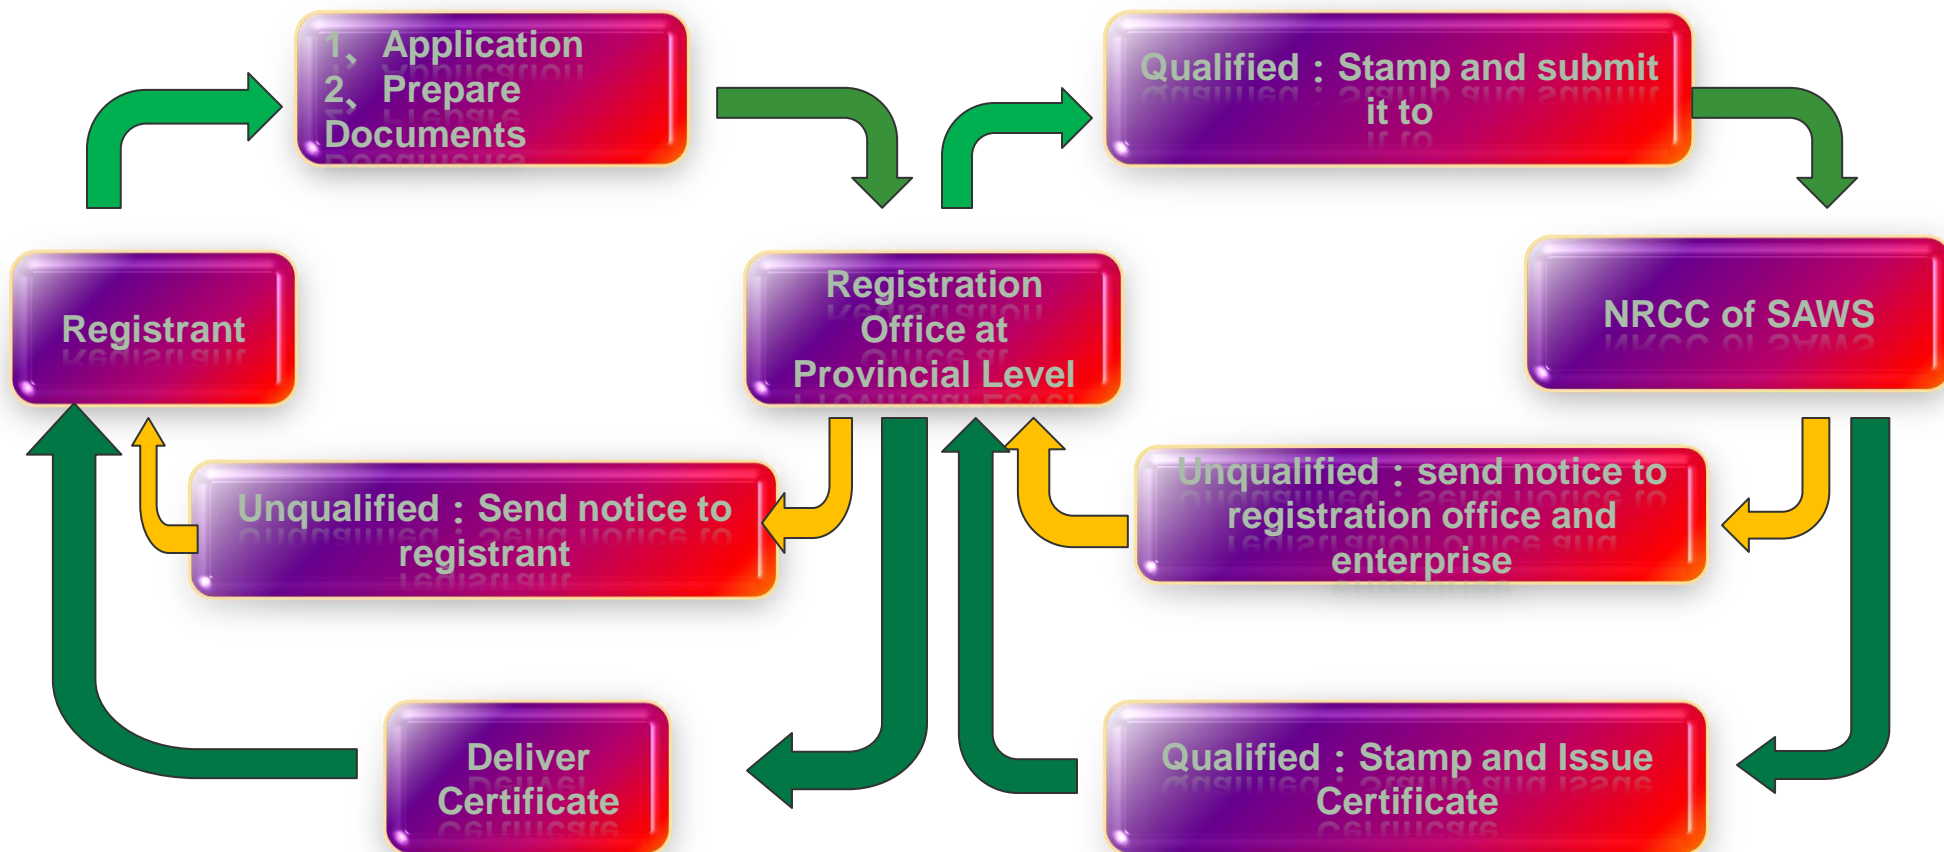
Registrant

1、Application
2、Prepare Documents

Registration Office at Provincial Level

Qualified：Stamp and submit it to

NRCC of SAWS

Unqualified：Send notice to registrant

Unqualified：send notice to registration office and enterprise

Deliver Certificate

Qualified：Stamp and Issue Certificate